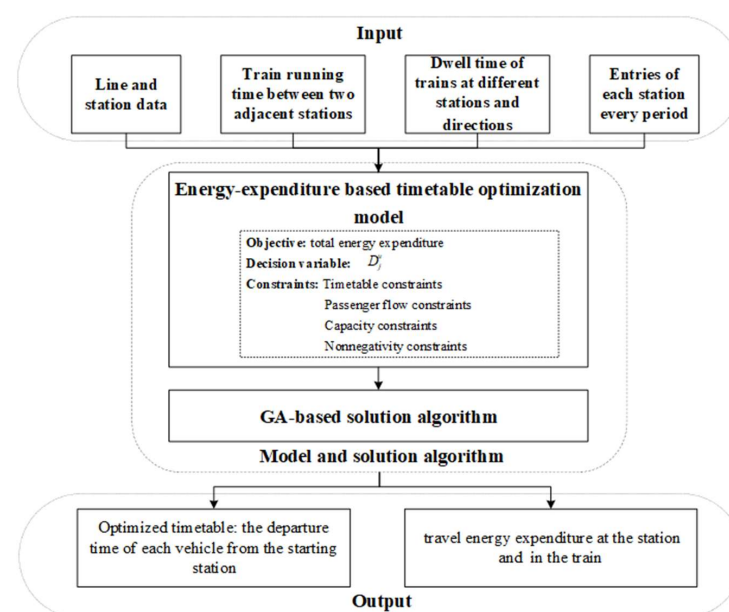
Input

Line and station data

Train running time between two adjacent stations

Dwell time of trains at different stations and directions

Entries of each station every period

Energy-expenditure based timetable optimization model

Objective: total energy expenditure
Decision variable: $D_j^s$
Constraints: Timetable constraints
Passenger flow constraints
Capacity constraints
Nonnegativity constraints

GA-based solution algorithm

Model and solution algorithm

Optimized timetable: the departure time of each vehicle from the starting station

travel energy expenditure at the station and in the train

Output